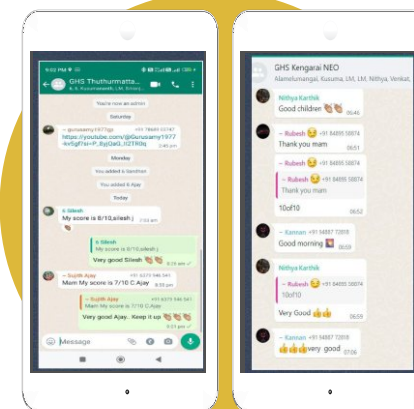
9:02 PM

GHS Thuthurmatta...
A. S. Kuruvanaadu, LM, Srilay...

You're now an admin

Saturday

~ gurusamy1977gs +91 78469 55747
https://youtube.com/@Gurusamy1977-kv5gf?si=P_8yjQaG_i2T9I0q
2:40 pm

Monday

You added k Sandhan

You added S Ajay

Today

k Sileeh
My score is 8/10,sileeh
7:03 am

k Sileeh
My score is 8/10,sileeh
Very good Sileeh
8:29 am

~ Sujith Ajay +91 6373 346 541
Mam My score is 7/10 C.Ajay
8:29 pm

~ Sujith Ajay +91 6373 346 541
Mam My score is 7/10 C.Ajay
Very good Ajay.. Keep it up
9:01 pm

Message

GHS Kengarai NEO
Alamelumangai, Kusuma, LM, LM, Nithya, Venkat,

Nithya Karthik
Good children
06:46

~ Rubesh +91 84955 50874
Thank you mam
06:51

~ Rubesh +91 84955 50874
Thank you mam
10of10
06:52

~ Kannan +91 14887 72018
Good morning
06:54

Nithya Karthik
~ Rubesh +91 84955 50874
10of10
Very Good
06:59

~ Kannan +91 14887 72018
very good
07:06